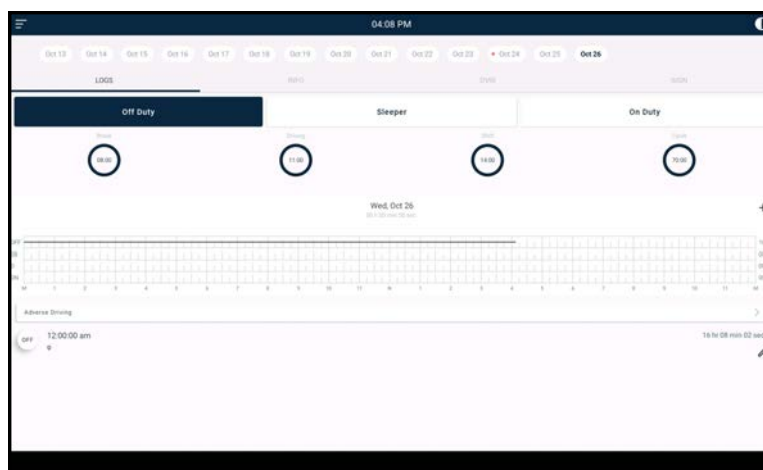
04:08 PM

Oct 13 Oct 14 Oct 15 Oct 16 Oct 17 Oct 18 Oct 19 Oct 20 Oct 21 Oct 22 Oct 23 • Oct 24 Oct 25 Oct 26

LOGS INFO DVIR SIGN

Off Duty

Sleeper

On Duty

Break 08:00

Driving 11:00

Shift 14:00

Cycle 70:00

Wed, Oct 26

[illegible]

OFF SB D ON

M 1 2 3 4 5 6 7 8 9 10 11 N 1 2 3 4 5 6 7 8 9 10 11 M

Adverse Driving

OFF 12:00:00 am

16 hr 08 min 02 sec